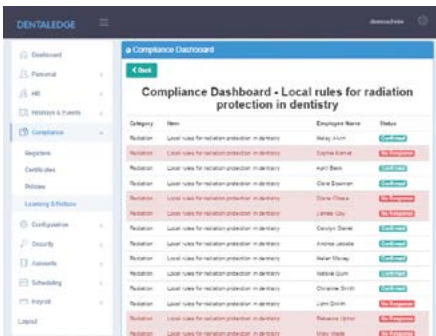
DENTALEDGE

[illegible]

Dashboard
Personal
HR
Holidays & Events
Compliance
Registers
Certificates
Policies
Learning & Notices
Configuration
Security
Accounts
Scheduling
Payroll
Logout

Compliance Dashboard

< Back

Compliance Dashboard - Local rules for radiation protection in dentistry

| Category | Item | Employee Name | Status |
|---|---|---|---|
| Radiation | Local rules for radiation protection in dentistry | Maisy Alum | Confirmed |
| Radiation | Local rules for radiation protection in dentistry | Sophie Barnet | No Response |
| Radiation | Local rules for radiation protection in dentistry | April Beck | Confirmed |
| Radiation | Local rules for radiation protection in dentistry | Clare Bowman | Confirmed |
| Radiation | Local rules for radiation protection in dentistry | Diane Chase | No Response |
| Radiation | Local rules for radiation protection in dentistry | James Coy | No Response |
| Radiation | Local rules for radiation protection in dentistry | Carolyn Daniel | Confirmed |
| Radiation | Local rules for radiation protection in dentistry | Andrea Jacobs | Confirmed |
| Radiation | Local rules for radiation protection in dentistry | Helen Macey | Confirmed |
| Radiation | Local rules for radiation protection in dentistry | Natalie Quinn | Confirmed |
| Radiation | Local rules for radiation protection in dentistry | Christine Smith | Confirmed |
| Radiation | Local rules for radiation protection in dentistry | Liam Smith | No Response |
| Radiation | Local rules for radiation protection in dentistry | Rebecca Upton | No Response |
| Radiation | Local rules for radiation protection in dentistry | Mary Wade | No Response |